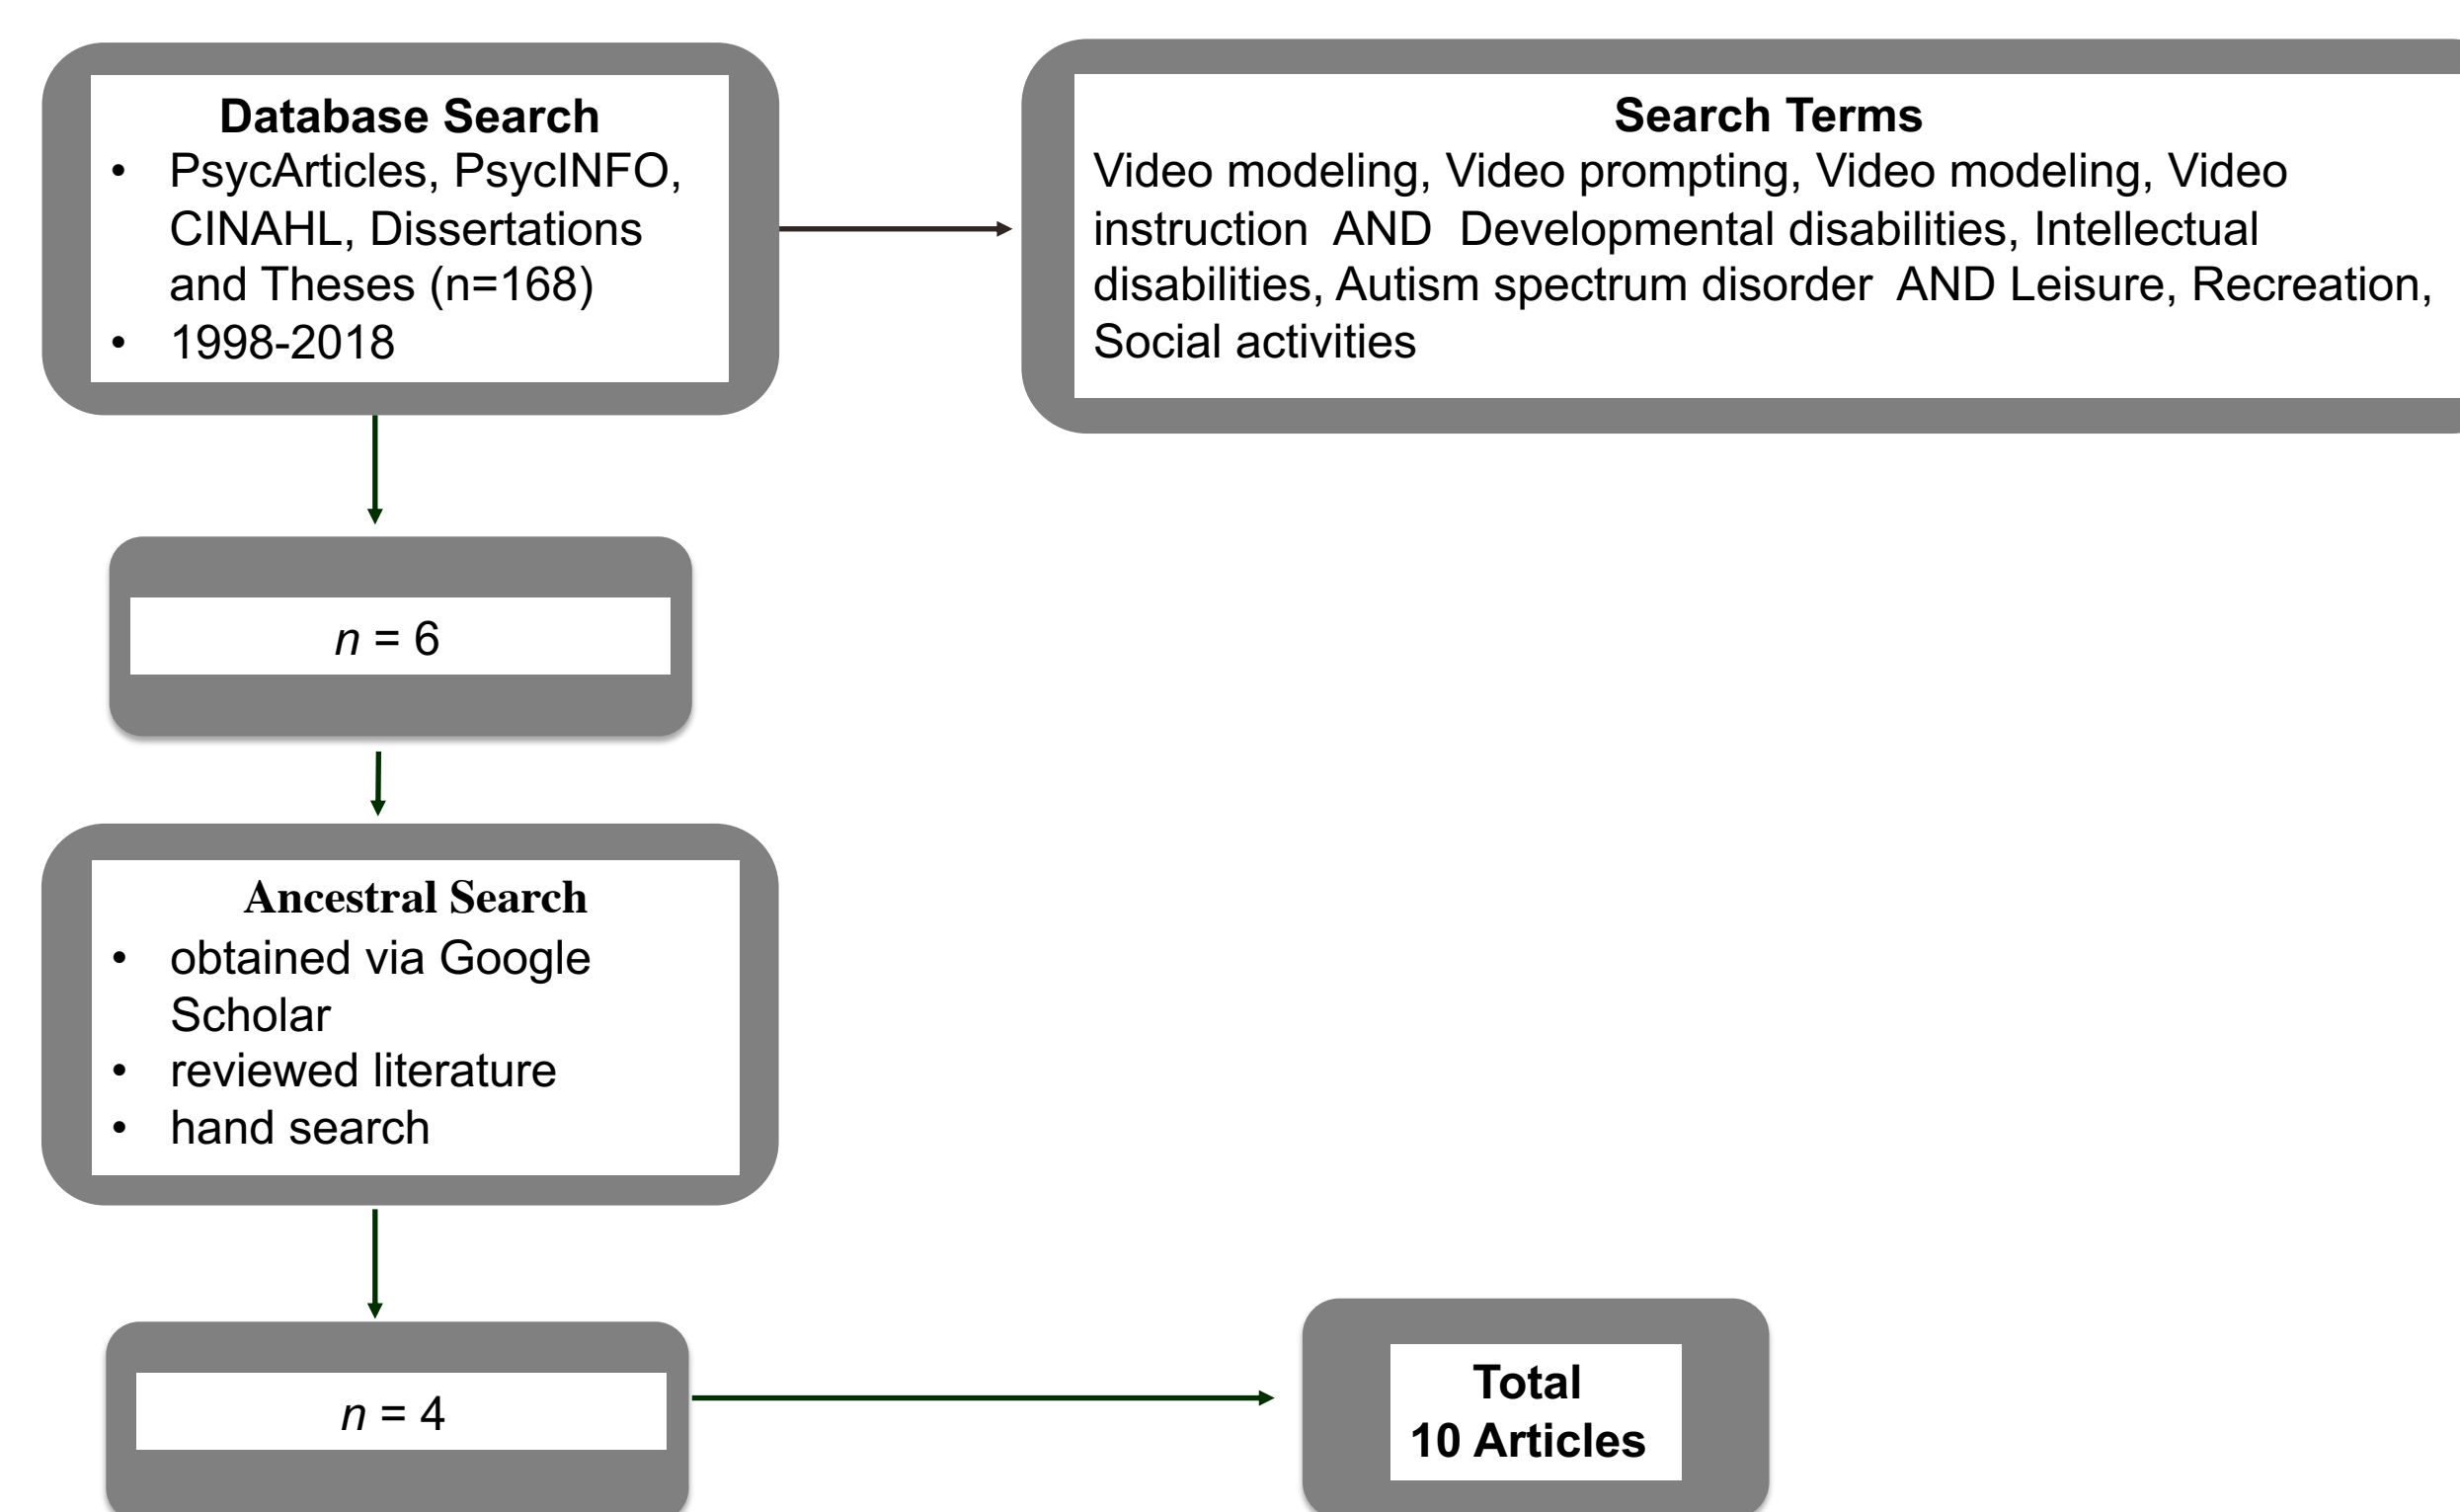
**Database Search**
- PsycArticles, PsycINFO, CINAHL, Dissertations and Theses (n=168)
- 1998-2018

**Search Terms**
Video modeling, Video prompting, Video modeling, Video instruction AND Developmental disabilities, Intellectual disabilities, Autism spectrum disorder AND Leisure, Recreation, Social activities

*n* = 6

**Ancestral Search**
- obtained via Google Scholar
- reviewed literature
- hand search

*n* = 4

**Total**
**10 Articles**